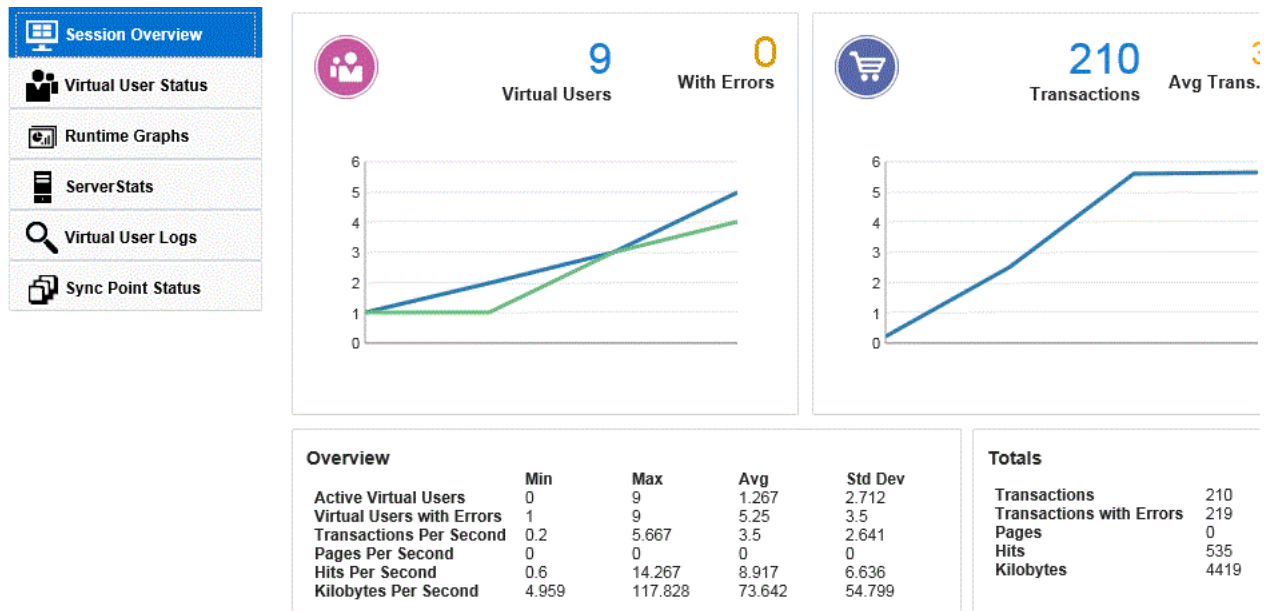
Session Overview
Virtual User Status
Runtime Graphs
ServerStats
Virtual User Logs
Sync Point Status

9
Virtual Users
0
With Errors

6
5
4
3
2
1
0

210
Transactions
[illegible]
Avg Trans.

6
5
4
3
2
1
0

Overview

| | Min | Max | Avg | Std Dev |
|---|---|---|---|---|
| Active Virtual Users | 0 | 9 | 1.267 | 2.712 |
| Virtual Users with Errors | 1 | 9 | 5.25 | 3.5 |
| Transactions Per Second | 0.2 | 5.667 | 3.5 | 2.641 |
| Pages Per Second | 0 | 0 | 0 | 0 |
| Hits Per Second | 0.6 | 14.267 | 8.917 | 6.636 |
| Kilobytes Per Second | 4.959 | 117.828 | 73.642 | 54.799 |

Totals

| | |
|---|---|
| Transactions | 210 |
| Transactions with Errors | 219 |
| Pages | 0 |
| Hits | 535 |
| Kilobytes | 4419 |